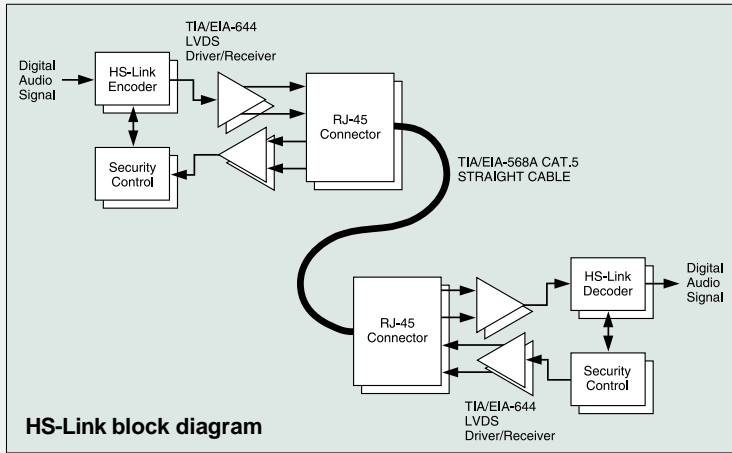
TIA/EIA-644
LVDS
Driver/Receiver

Digital
Audio
Signal

HS-Link
Encoder

RJ-45
Connector

Security
Control

TIA/EIA-568A CAT.5
STRAIGHT CABLE

HS-Link
Decoder

Digital
Audio
Signal

RJ-45
Connector

Security
Control

TIA/EIA-644
LVDS
Driver/Receiver

HS-Link block diagram